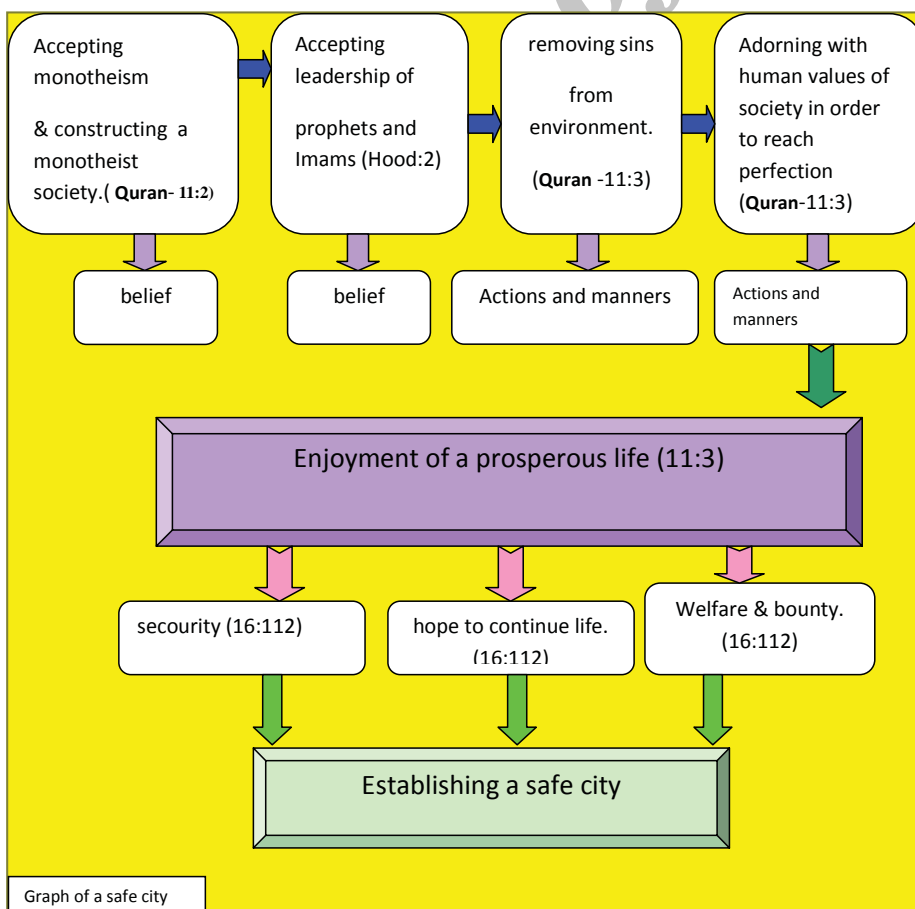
Accepting monotheism

& constructing a monotheist society.( Quran- 11:2)

Accepting leadership of

prophets and Imams (Hood:2)

removing sins

from environment.

(Quran -11:3)

Adorning with human values of society in order to reach perfection (Quran-11:3)

belief

belief

Actions and manners

Actions and manners

Enjoyment of a prosperous life (11:3)

secourity (16:112)

hope to continue life. (16:112)

Welfare & bounty. (16:112)

Establishing a safe city

Graph of a safe city